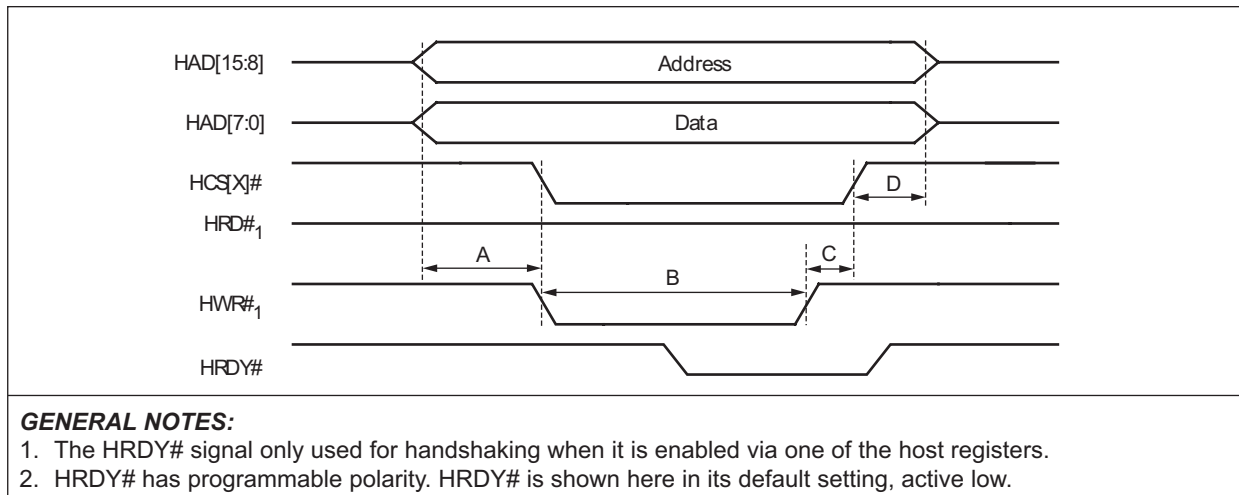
HAD[15:8]
Address
HAD[7:0]
Data
HCS[X]#
D
HRD#$_1$
A
C
B
HWR#$_1$
HRDY#

***GENERAL NOTES:***
1. The HRDY# signal only used for handshaking when it is enabled via one of the host registers.
2. HRDY# has programmable polarity. HRDY# is shown here in its default setting, active low.